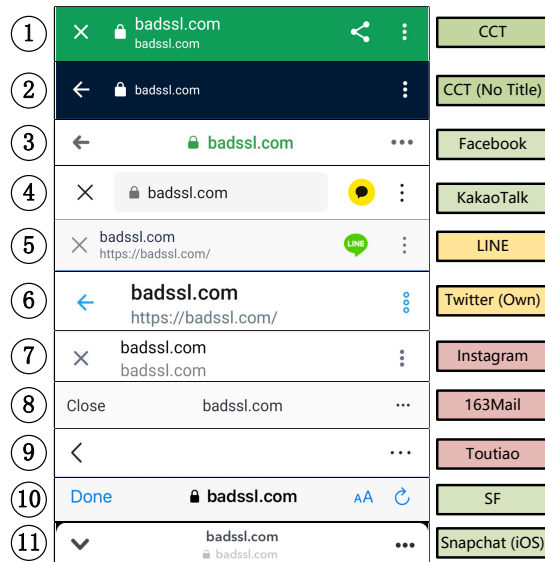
1 badssl.com
badssl.com
CCT

2 badssl.com
CCT (No Title)

3 badssl.com
Facebook

4 badssl.com
KakaoTalk

5 badssl.com
https://badssl.com/
LINE
LINE

6 badssl.com
https://badssl.com/
Twitter (Own)

7 badssl.com
badssl.com
Instagram

8 Close badssl.com
163Mail

9
Toutiao

10 Done badssl.com AA
SF

11 badssl.com
badssl.com
Snapchat (iOS)